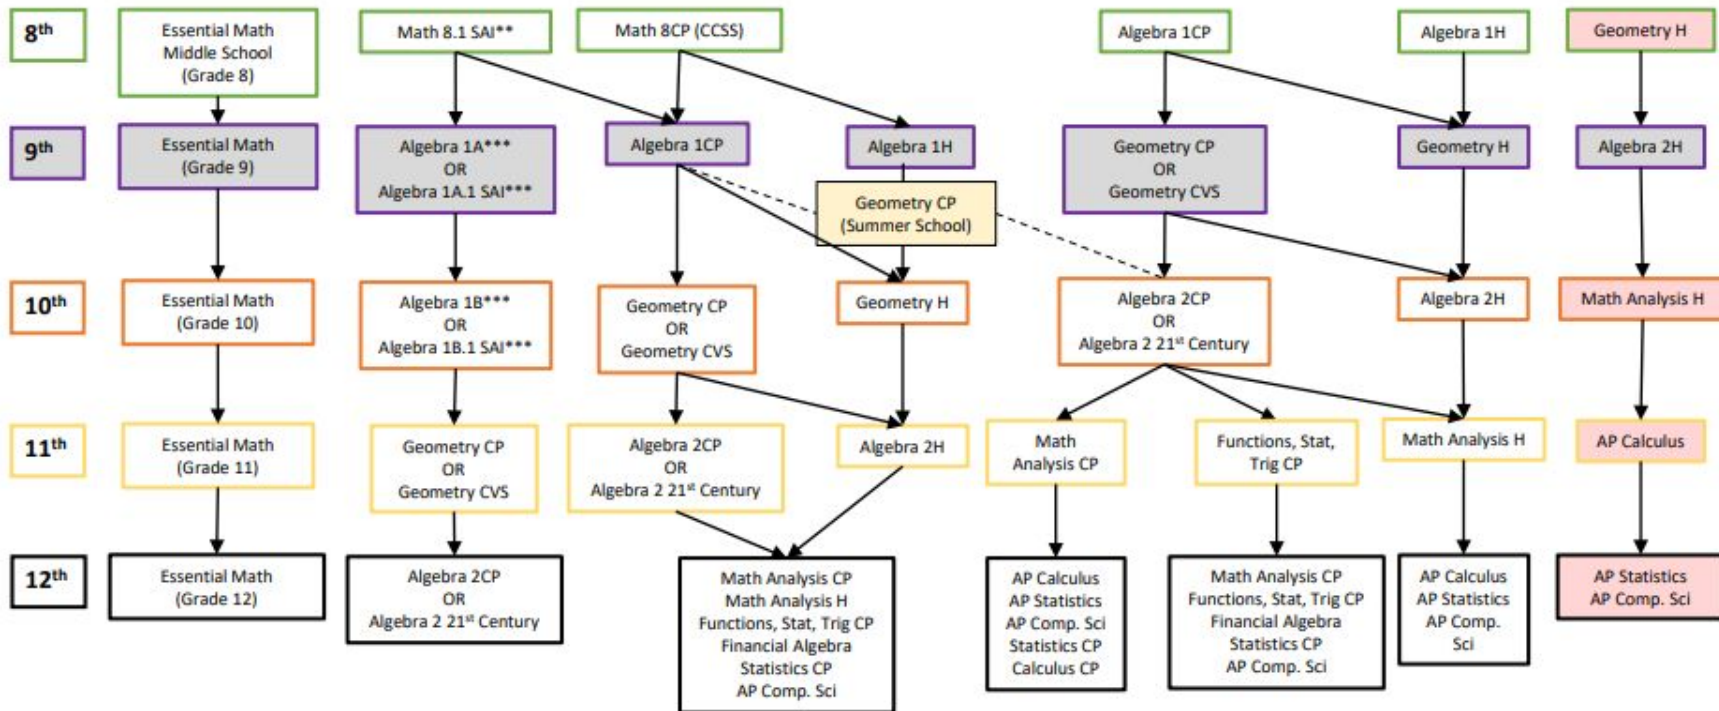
$8^{th}$

Essential Math Middle School (Grade 8)

Math 8.1 SAI**

Math 8CP (CCSS)

Algebra 1CP

Algebra 1H

Geometry H

$9^{th}$

Essential Math (Grade 9)

Algebra 1A*** OR Algebra 1A.1 SAI***

Algebra 1CP

Algebra 1H

Geometry CP (Summer School)

Geometry CP OR Geometry CVS

Geometry H

Algebra 2H

$10^{th}$

Essential Math (Grade 10)

Algebra 1B*** OR Algebra 1B.1 SAI***

Geometry CP OR Geometry CVS

Geometry H

Algebra 2CP OR Algebra 2 $21^{st}$ Century

Algebra 2H

Math Analysis H

$11^{th}$

Essential Math (Grade 11)

Geometry CP OR Geometry CVS

Algebra 2CP OR Algebra 2 $21^{st}$ Century

Algebra 2H

Math Analysis CP

Functions, Stat, Trig CP

Math Analysis H

AP Calculus

$12^{th}$

Essential Math (Grade 12)

Algebra 2CP OR Algebra 2 $21^{st}$ Century

Math Analysis CP
Math Analysis H
Functions, Stat, Trig CP
Financial Algebra
Statistics CP
AP Comp. Sci

AP Calculus
AP Statistics
AP Comp. Sci
Statistics CP
Calculus CP

Math Analysis CP
Functions, Stat, Trig CP
Financial Algebra
Statistics CP
AP Comp. Sci

AP Calculus
AP Statistics
AP Comp. Sci

AP Statistics
AP Comp. Sci